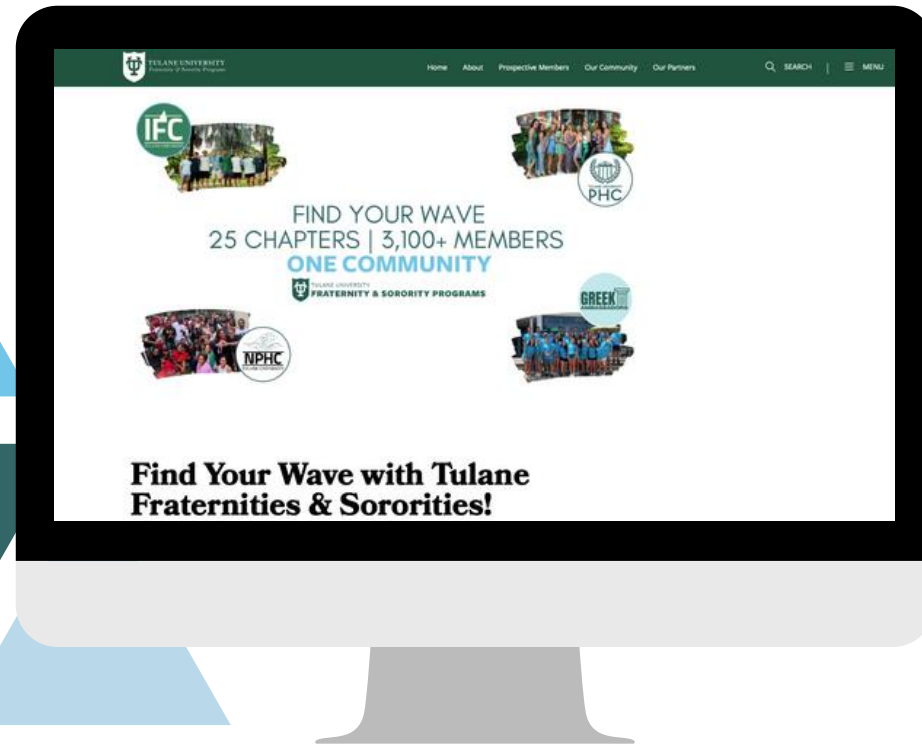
TULANE UNIVERSITY
Fraternity & Sorority Programs

Home About Prospective Members Our Community Our Partners

SEARCH | MENU

IFC

PHC

FIND YOUR WAVE
25 CHAPTERS | 3,100+ MEMBERS
ONE COMMUNITY

TULANE UNIVERSITY
FRATERNITY & SORORITY PROGRAMS

NPHC

GREEK

Find Your Wave with Tulane Fraternities & Sororities!